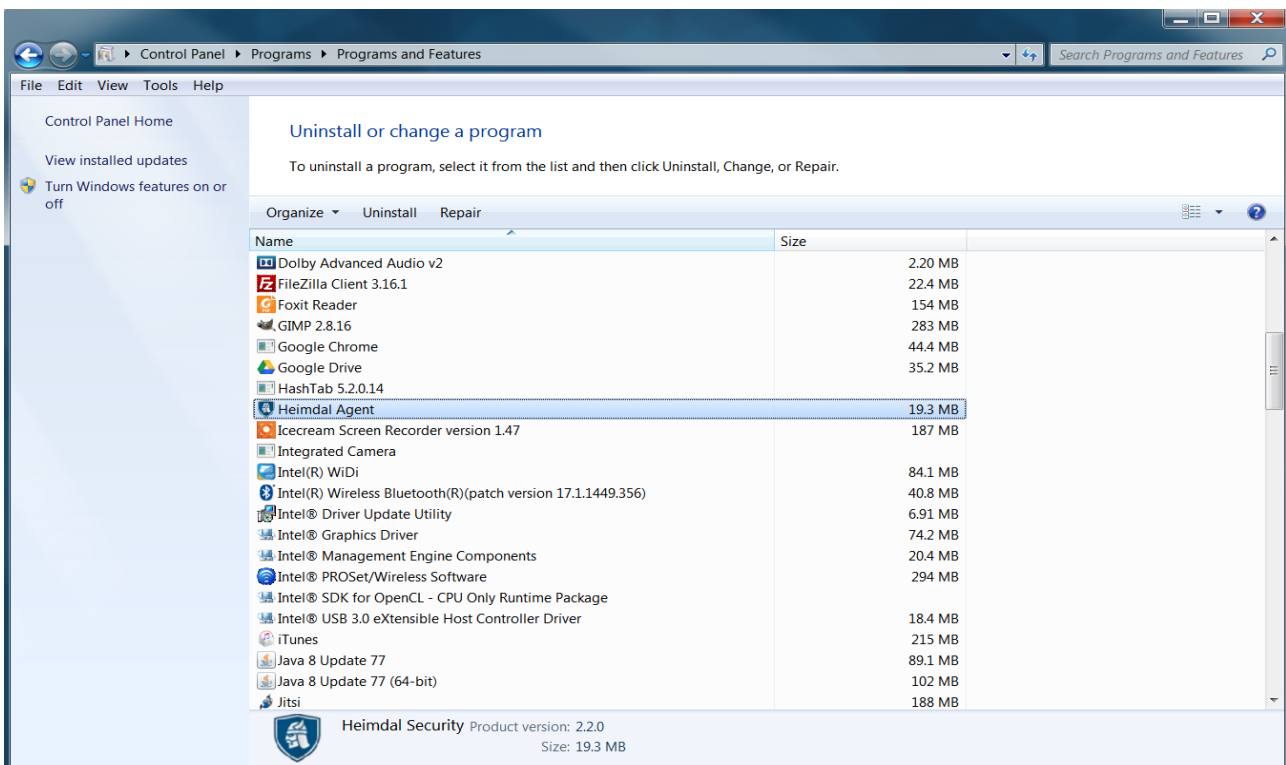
Control Panel ▸ Programs ▸ Programs and Features

Search Programs and Features

File Edit View Tools Help

Control Panel Home

View installed updates

Turn Windows features on or off

Uninstall or change a program

To uninstall a program, select it from the list and then click Uninstall, Change, or Repair.

Organize ▾ Uninstall Repair

| Name | Size |
|---|---|
| Dolby Advanced Audio v2 | 2.20 MB |
| FileZilla Client 3.16.1 | 22.4 MB |
| Foxit Reader | 154 MB |
| GIMP 2.8.16 | 283 MB |
| Google Chrome | 44.4 MB |
| Google Drive | 35.2 MB |
| HashTab 5.2.0.14 | |
| Heimdal Agent | 19.3 MB |
| Icecream Screen Recorder version 1.47 | 187 MB |
| Integrated Camera | |
| Intel(R) WiDi | 84.1 MB |
| Intel(R) Wireless Bluetooth(R)(patch version 17.1.1449.356) | 40.8 MB |
| Intel® Driver Update Utility | 6.91 MB |
| Intel® Graphics Driver | 74.2 MB |
| Intel® Management Engine Components | 20.4 MB |
| Intel® PROSet/Wireless Software | 294 MB |
| Intel® SDK for OpenCL - CPU Only Runtime Package | |
| Intel® USB 3.0 eXtensible Host Controller Driver | 18.4 MB |
| iTunes | 215 MB |
| Java 8 Update 77 | 89.1 MB |
| Java 8 Update 77 (64-bit) | 102 MB |
| Jitsi | 188 MB |

Heimdal Security Product version: 2.2.0
Size: 19.3 MB